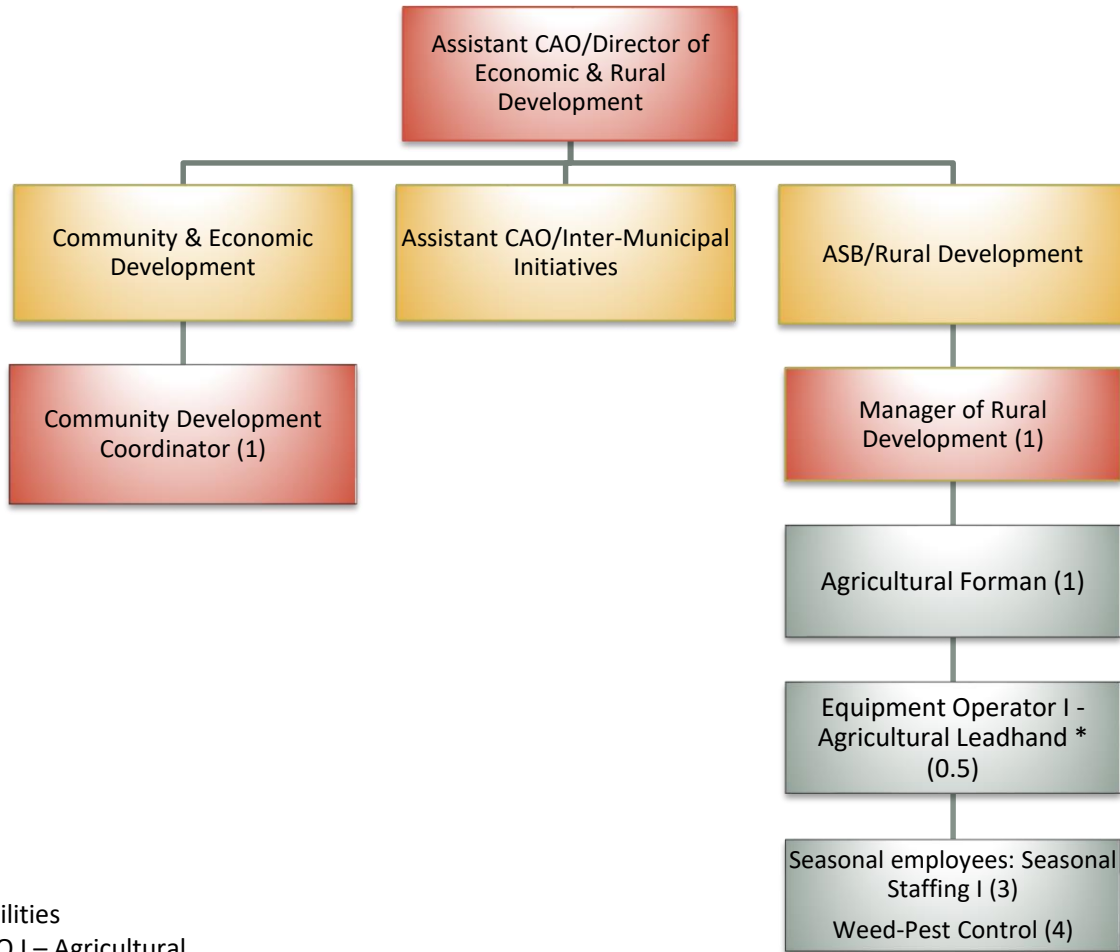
Assistant CAO/Director of Economic & Rural Development

Community & Economic Development

Assistant CAO/Inter-Municipal Initiatives

ASB/Rural Development

Community Development Coordinator (1)

Manager of Rural Development (1)

Agricultural Forman (1)

Equipment Operator I - Agricultural Leadhand * (0.5)

Seasonal employees: Seasonal Staffing I (3)

Weed-Pest Control (4)

ilities

O I – Agricultural